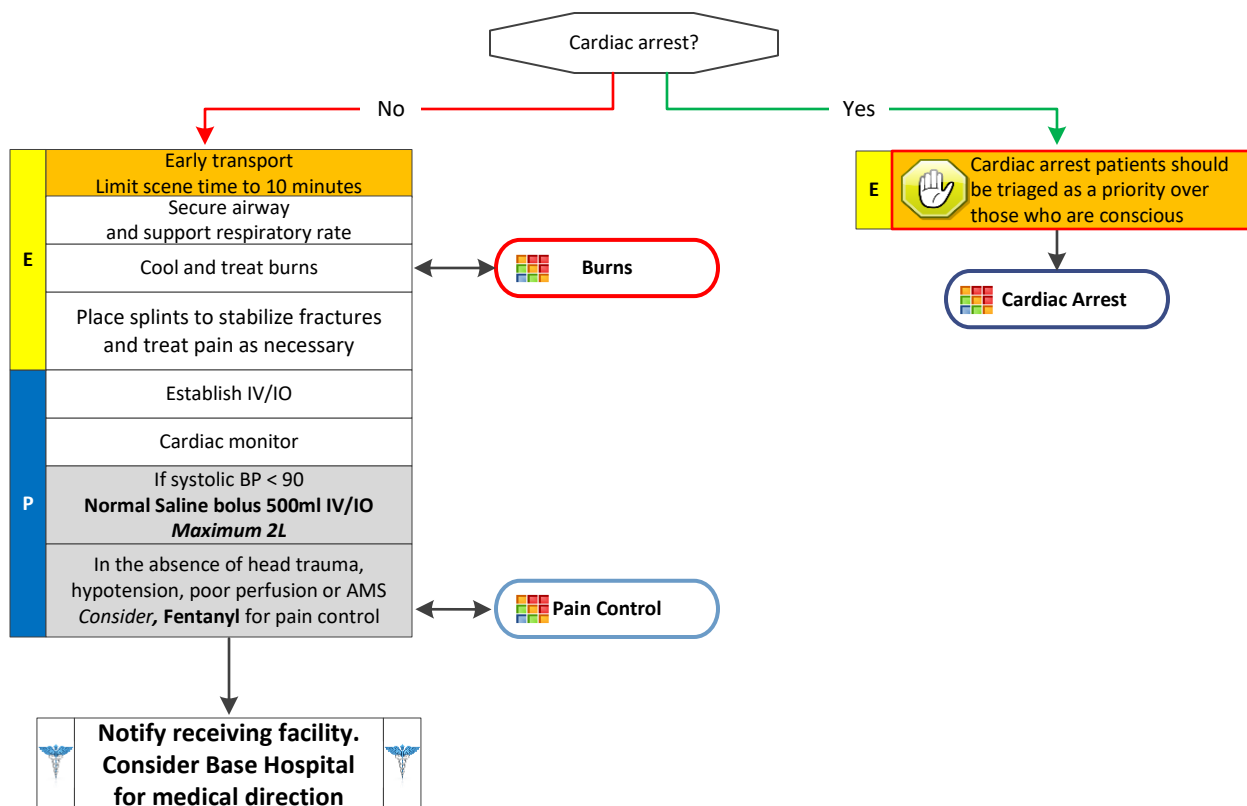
Cardiac arrest?

No

Yes

E

Early transport
Limit scene time to 10 minutes

Secure airway
and support respiratory rate

Cool and treat burns

Burns

Place splints to stabilize fractures
and treat pain as necessary

P

Establish IV/IO

Cardiac monitor

If systolic BP < 90
**Normal Saline bolus 500ml IV/IO**
***Maximum 2L***

In the absence of head trauma, hypotension, poor perfusion or AMS
*Consider*, **Fentanyl** for pain control

Pain Control

Notify receiving facility. Consider Base Hospital for medical direction

E

Cardiac arrest patients should be triaged as a priority over those who are conscious

Cardiac Arrest